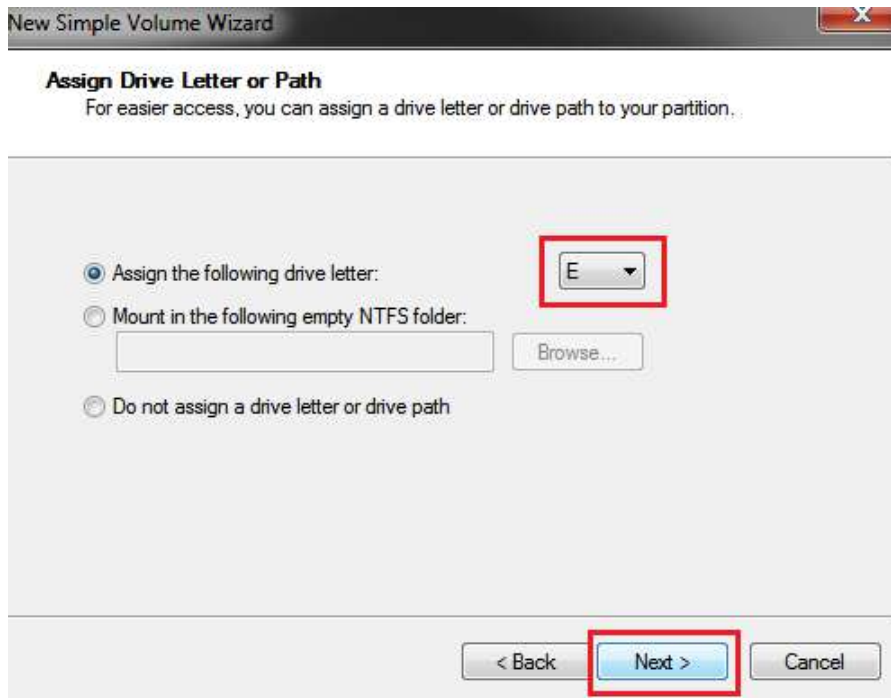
New Simple Volume Wizard

Assign Drive Letter or Path
For easier access, you can assign a drive letter or drive path to your partition.

Assign the following drive letter:
E
Mount in the following empty NTFS folder:
Browse...
Do not assign a drive letter or drive path

< Back
Next >
Cancel